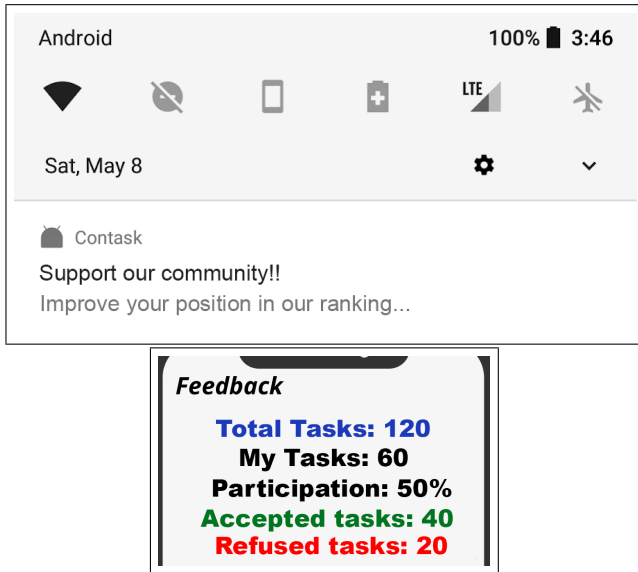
Android

100% 3:46

LTE

Sat, May 8

Contask

Support our community!!

Improve your position in our ranking...

Feedback

Total Tasks: 120

My Tasks: 60

Participation: 50%

Accepted tasks: 40

Refused tasks: 20